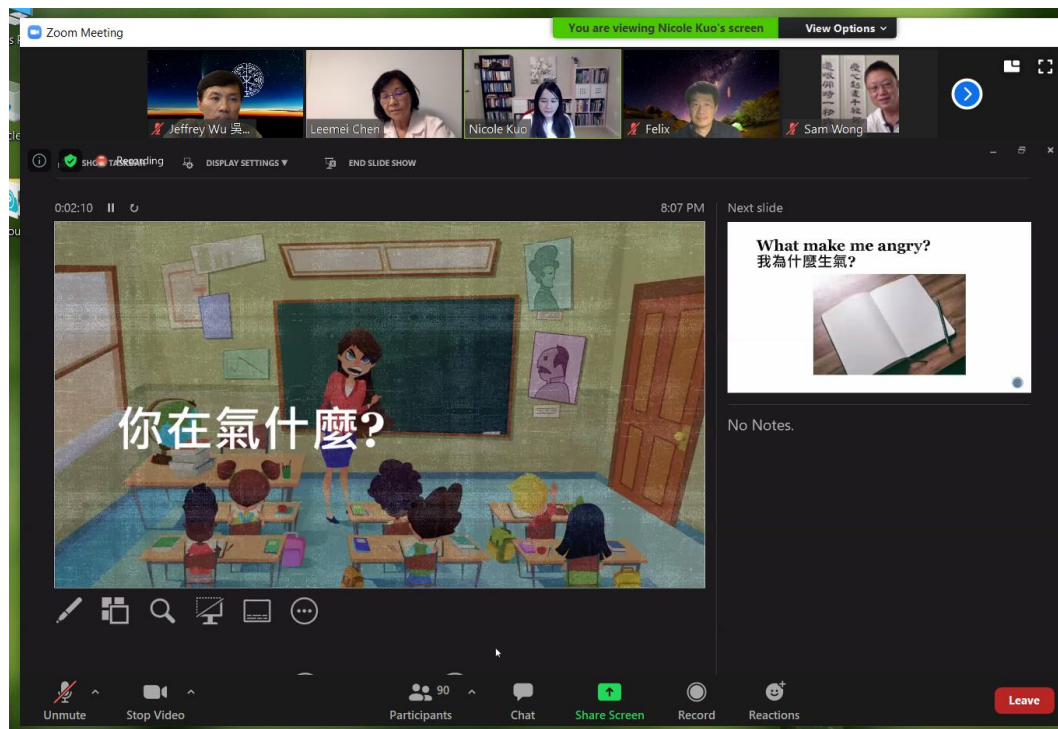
Zoom Meeting

You are viewing Nicole Kuo's screen

View Options

Jeffrey Wu 吳...

Leemei Chen

Nicole Kuo

Felix

Sam Wong

Recording

DISPLAY SETTINGS

END SLIDE SHOW

0:02:10

8:07 PM

Next slide

你在氣什麼?

What make me angry?
我為什麼生氣?

No Notes.

Unmute

Stop Video

90

Participants

Chat

Share Screen

Record

Reactions

Leave